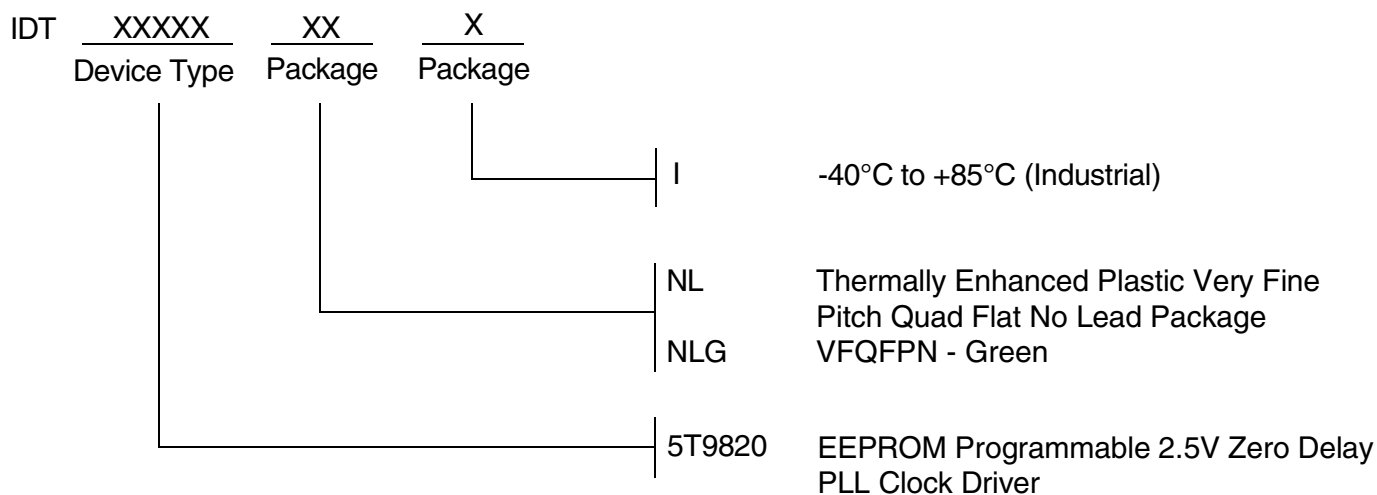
IDT XXXXX XX X
Device Type Package Package

I -40°C to +85°C (Industrial)

NL Thermally Enhanced Plastic Very Fine Pitch Quad Flat No Lead Package
NLG VFQFPN - Green

5T9820 EEPROM Programmable 2.5V Zero Delay PLL Clock Driver